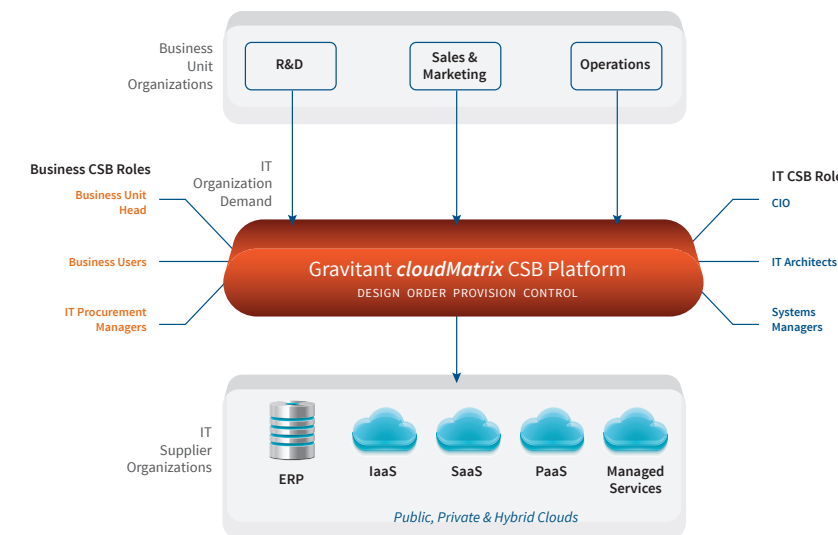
Business Unit Organizations

R&D

Sales & Marketing

Operations

Business CSB Roles

Business Unit Head

Business Users

IT Procurement Managers

IT Organization Demand

IT CSB Role

CIO

IT Architects

Systems Managers

Gravitant *cloudMatrix* CSB Platform

DESIGN ORDER PROVISION CONTROL

IT Supplier Organizations

ERP

IaaS

SaaS

PaaS

Managed Services

Public, Private & Hybrid Clouds